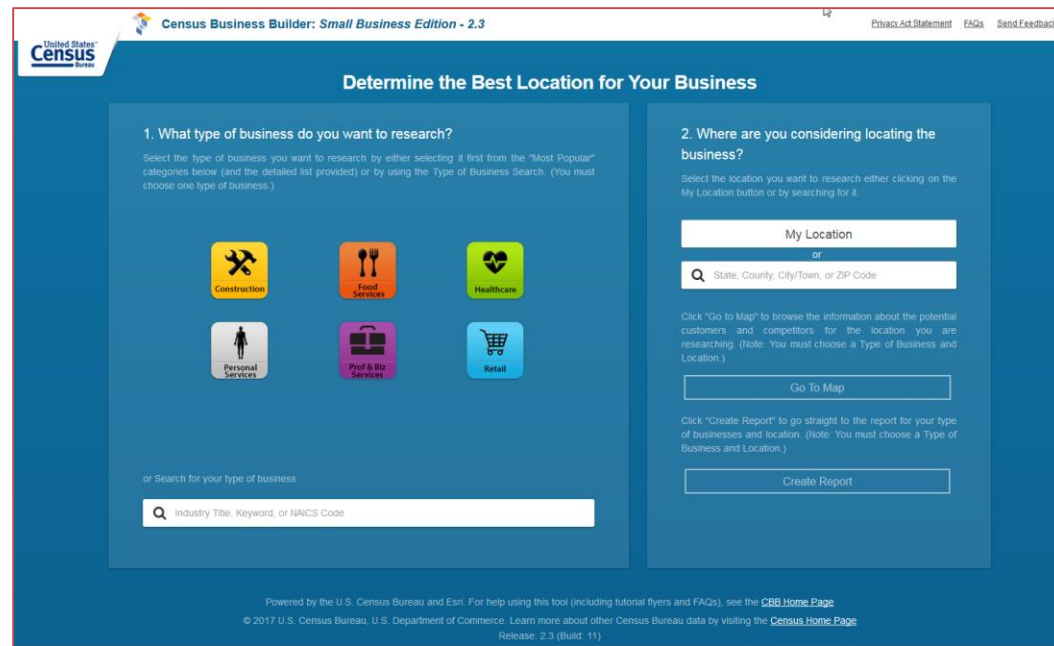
Census Business Builder: Small Business Edition - 2.3

Privacy Act Statement FAQs Send Feedback

United States Census Bureau

Determine the Best Location for Your Business

1. What type of business do you want to research?

Select the type of business you want to research by either selecting it first from the "Most Popular" categories below (and the detailed list provided) or by using the Type of Business Search. (You must choose one type of business.)

Construction
Food Services
Healthcare
Personal Services
Prof & Biz Services
Retail

or Search for your type of business

Industry Title, Keyword, or NAICS Code

2. Where are you considering locating the business?

Select the location you want to research either clicking on the My Location button or by searching for it.

My Location

or

State, County, City/Town, or ZIP Code

Click "Go to Map" to browse the information about the potential customers and competitors for the location you are researching. (Note: You must choose a Type of Business and Location.)

Go To Map

Click "Create Report" to go straight to the report for your type of businesses and location. (Note: You must choose a Type of Business and Location.)

Create Report

Powered by the U.S. Census Bureau and Esri. For help using this tool (including tutorial flyers and FAQs), see the CBB Home Page

© 2017 U.S. Census Bureau, U.S. Department of Commerce. Learn more about other Census Bureau data by visiting the Census Home Page

Release: 2.3 (Build: 11)